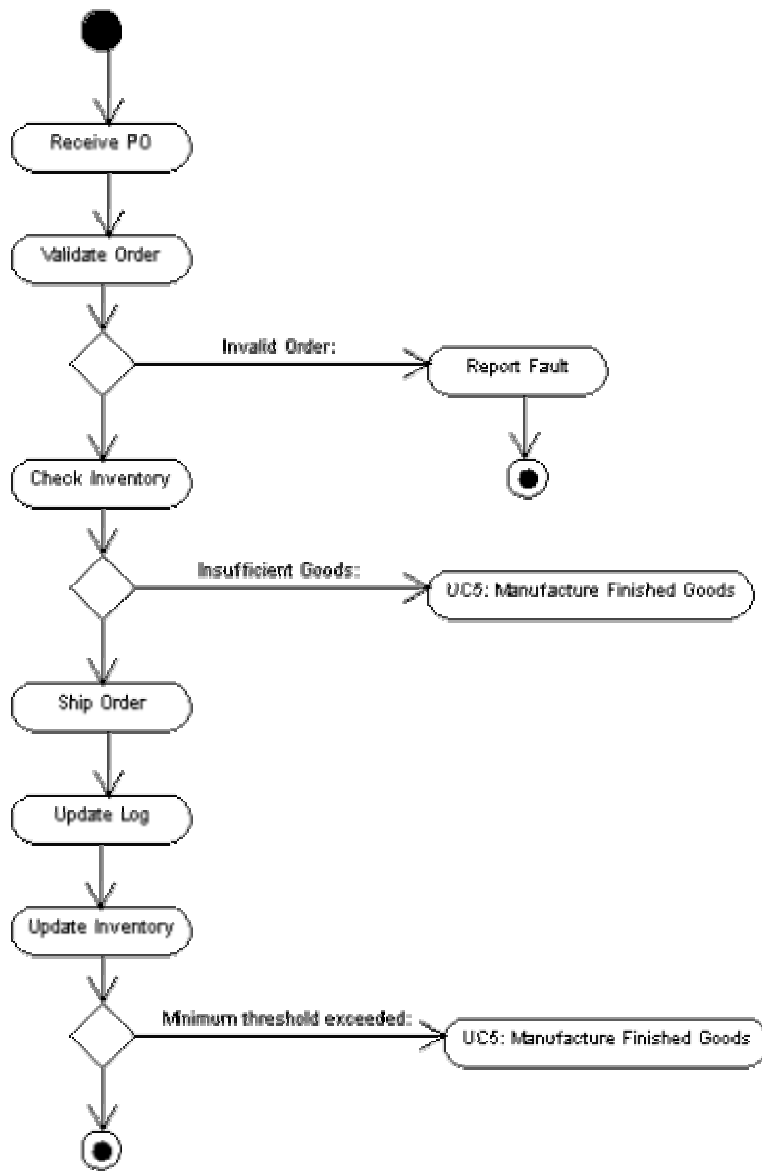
Receive PO

Validate Order

Invalid Order:

Report Fault

Check Inventory

Insufficient Goods:

UC5: Manufacture Finished Goods

Ship Order

Update Log

Update Inventory

Minimum threshold exceeded:

UC5: Manufacture Finished Goods